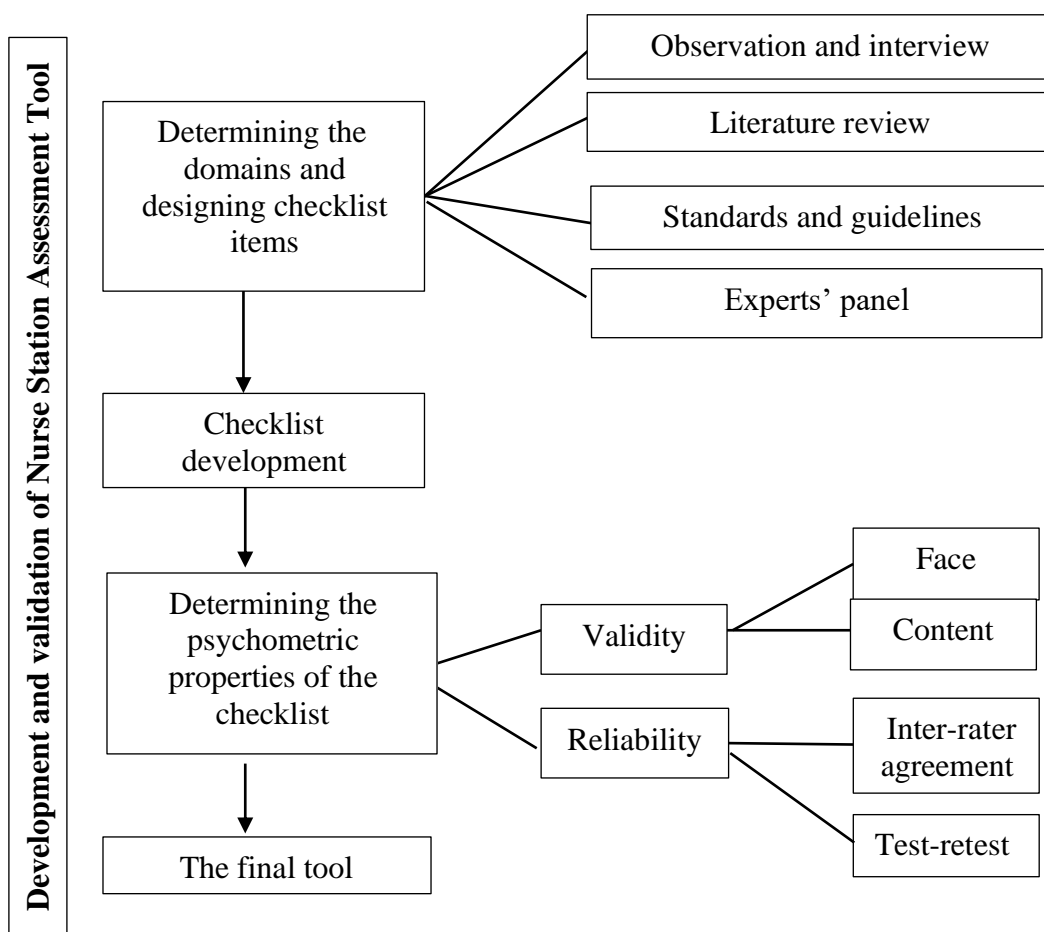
Development and validation of Nurse Station Assessment Tool

Determining the domains and designing checklist items

Observation and interview

Literature review

Standards and guidelines

Experts' panel

Checklist development

Determining the psychometric properties of the checklist

Validity

Face

Content

Reliability

Inter-rater agreement

Test-retest

The final tool